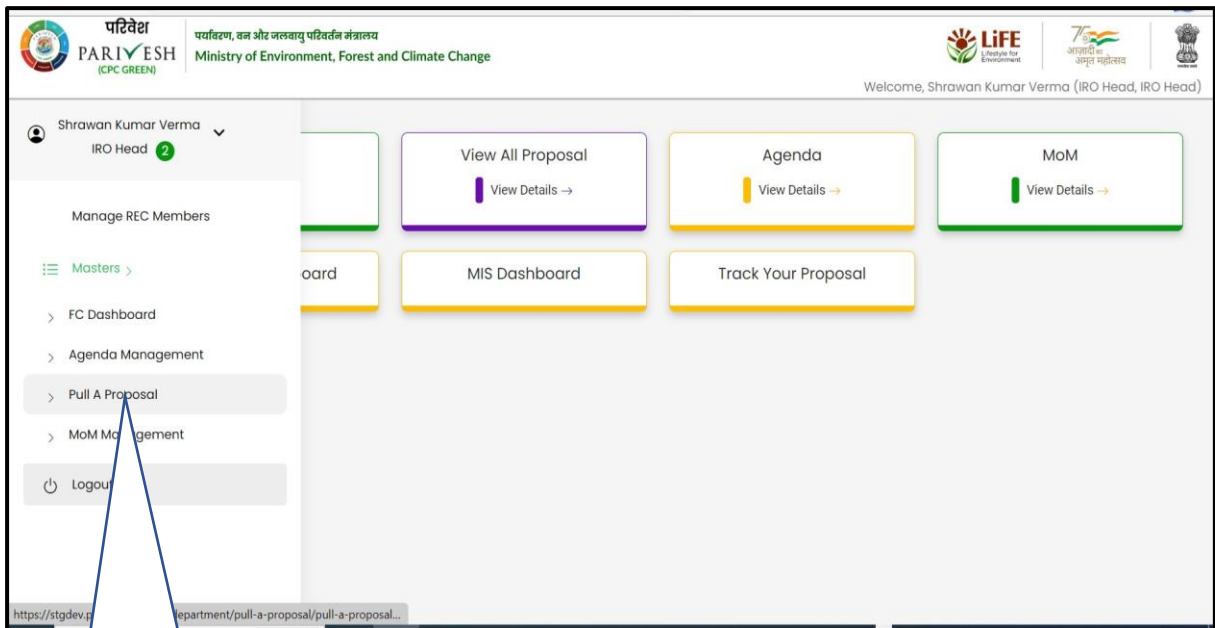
परिवेश
PARIVESH
(CPC GREEN)

पर्यावरण, वन और जलवायु परिवर्तन मंत्रालय
Ministry of Environment, Forest and Climate Change

LiFE
Lifestyle for Environment

75
आज़ादी का अमृत महोत्सव

Welcome, Shrawan Kumar Verma (IRO Head, IRO Head)

Shrawan Kumar Verma
IRO Head 2

Manage REC Members

Masters ›

› FC Dashboard

› Agenda Management

› Pull A Proposal

› MoM Ma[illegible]gement

Logout

View All Proposal
View Details →

Agenda
View Details →

MoM
View Details →

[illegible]oard

MIS Dashboard

Track Your Proposal

https://stgdev.p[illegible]department/pull-a-proposal/pull-a-proposal...